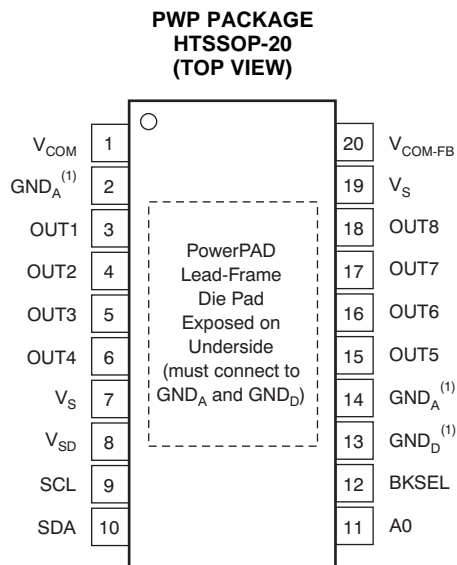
PWP PACKAGE
HTSSOP-20
(TOP VIEW)

$V_{COM}$ 1
$GND_A^{(1)}$ 2
OUT1 3
OUT2 4
OUT3 5
OUT4 6
$V_S$ 7
$V_{SD}$ 8
SCL 9
SDA 10

PowerPAD Lead-Frame Die Pad Exposed on Underside (must connect to $GND_A$ and $GND_D$)

20 $V_{COM\text{-}FB}$
19 $V_S$
18 OUT8
17 OUT7
16 OUT6
15 OUT5
14 $GND_A^{(1)}$
13 $GND_D^{(1)}$
12 BKSEL
11 A0